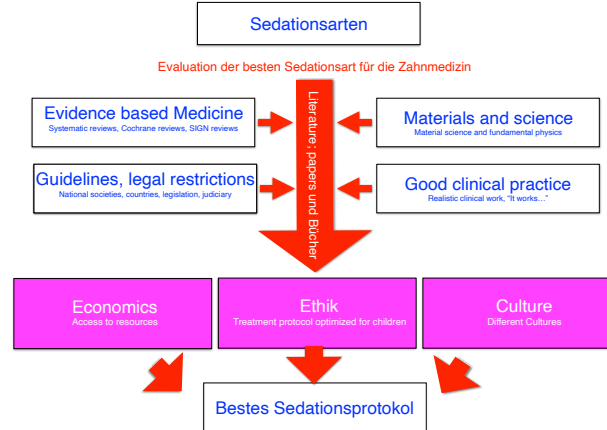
Sedationsarten

Evaluation der besten Sedationsart für die Zahnmedizin

Evidence based Medicine
Systematic reviews, Cochrane reviews, SIGN reviews

Guidelines, legal restrictions
National societies, countries, legislation, judiciary

Literature ; papers und Bücher

Materials and science
Material science and fundamental physics

Good clinical practice
Realistic clinical work, "It works..."

Economics
Access to resources

Ethik
Treatment protocol optimized for children

Culture
Different Cultures

Bestes Sedationsprotokol